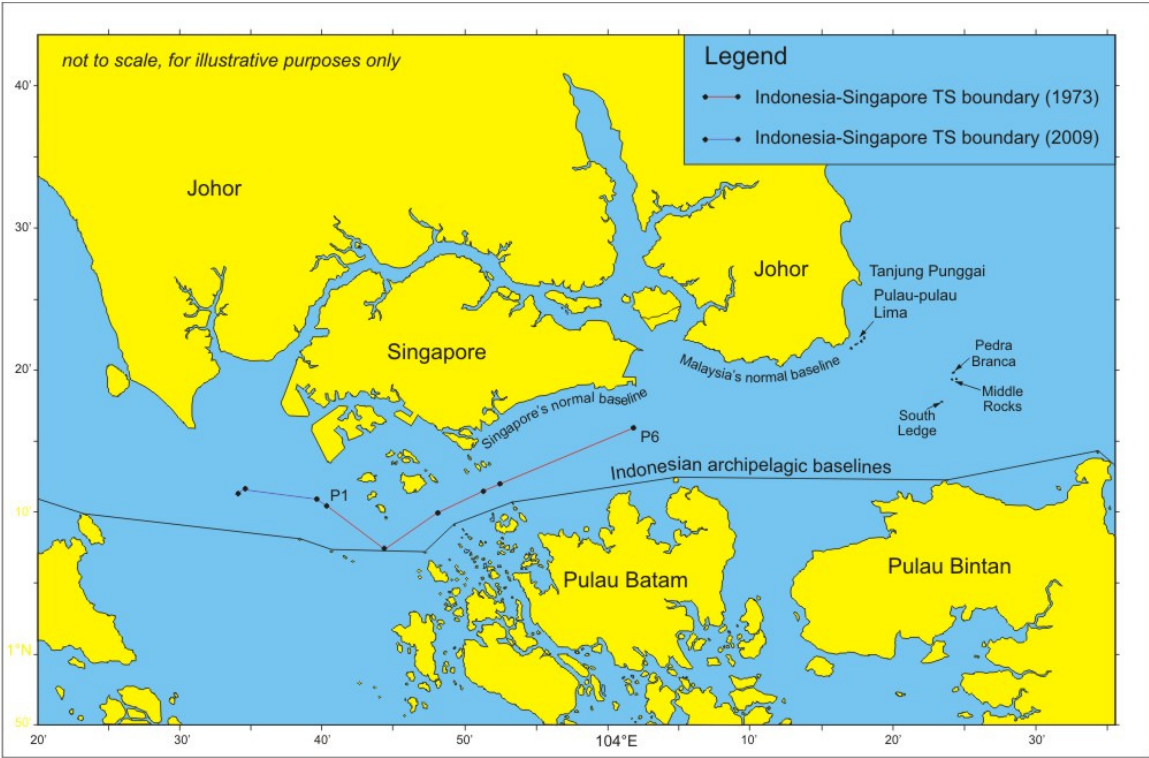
not to scale, for illustrative purposes only

Legend
Indonesia-Singapore TS boundary (1973)
Indonesia-Singapore TS boundary (2009)

40'
30'
20'
10'
1°N
50'

Johor
Johor
Singapore
Tanjung Punggai
Pulau-pulau Lima
Pedra Branca
Middle Rocks
South Ledge
Malaysia's normal baseline
Singapore's normal baseline
P6
P1
Indonesian archipelagic baselines
Pulau Batam
Pulau Bintan

20'
30'
40'
50'
104°E
10'
20'
30'